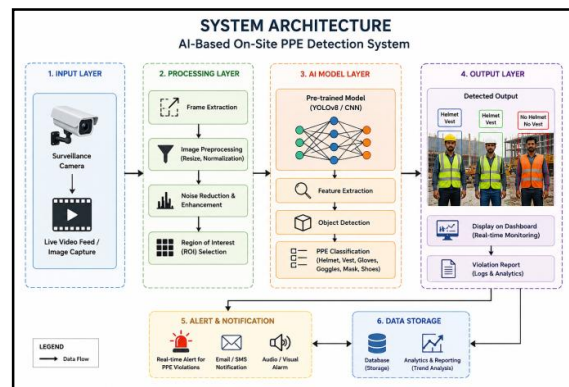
SYSTEM ARCHITECTURE
AI-Based On-Site PPE Detection System

1. INPUT LAYER

Surveillance Camera

Live Video Feed / Image Capture

2. PROCESSING LAYER

Frame Extraction

Image Preprocessing (Resize, Normalization)

Noise Reduction & Enhancement

Region of Interest (ROI) Selection

3. AI MODEL LAYER

Pre-trained Model (YOLOv8 / CNN)

Feature Extraction

Object Detection

PPE Classification (Helmet, Vest, Gloves, Goggles, Mask, Shoes)

4. OUTPUT LAYER

Detected Output

Helmet Vest

Helmet Vest

No Helmet No Vest

Display on Dashboard (Real-time Monitoring)

Violation Report (Logs & Analytics)

5. ALERT & NOTIFICATION

Real-time Alert for PPE Violations

Email / SMS Notification

Audio / Visual Alarm

6. DATA STORAGE

Database (Storage)

Analytics & Reporting (Trend Analysis)

LEGEND
Data Flow